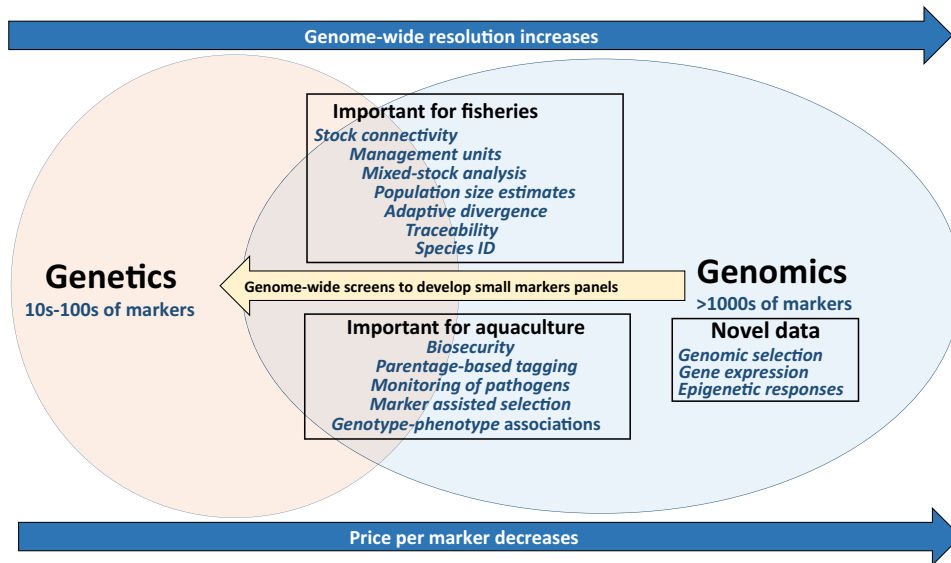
Genome-wide resolution increases

Important for fisheries
Stock connectivity
Management units
Mixed-stock analysis
Population size estimates
Adaptive divergence
Traceability
Species ID

Genetics
10s-100s of markers

Genome-wide screens to develop small markers panels

Genomics
>1000s of markers

Important for aquaculture
Biosecurity
Parentage-based tagging
Monitoring of pathogens
Marker assisted selection
Genotype-phenotype associations

Novel data
Genomic selection
Gene expression
Epigenetic responses

Price per marker decreases